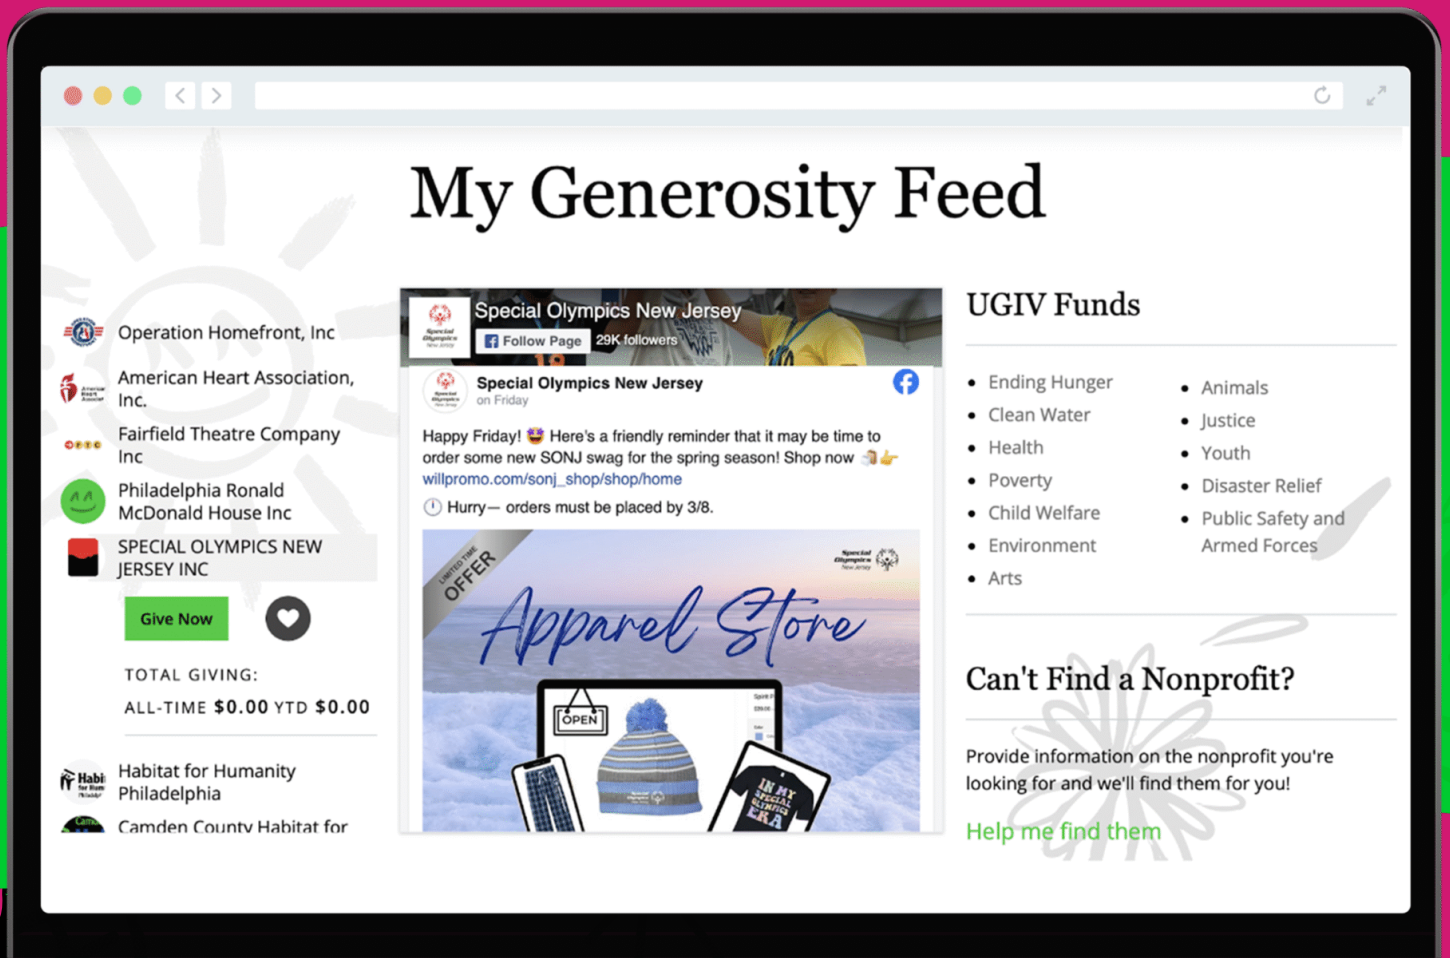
My Generosity Feed

Operation Homefront, Inc

American Heart Association, Inc.

Fairfield Theatre Company Inc

Philadelphia Ronald McDonald House Inc

SPECIAL OLYMPICS NEW JERSEY INC

Give Now

TOTAL GIVING:
ALL-TIME $0.00 YTD $0.00

Habitat for Humanity Philadelphia

Camden County Habitat for

Special Olympics New Jersey
Follow Page 29K followers

Special Olympics New Jersey
on Friday

Happy Friday! 🤩 Here's a friendly reminder that it may be time to order some new SONJ swag for the spring season! Shop now 🛍️👉 willpromo.com/sonj_shop/shop/home
🕛 Hurry— orders must be placed by 3/8.

LIMITED TIME OFFER

Special Olympics New Jersey

Apparel Store

OPEN

IN MY SPECIAL OLYMPICS ERA

UGIV Funds

• Ending Hunger
• Clean Water
• Health
• Poverty
• Child Welfare
• Environment
• Arts
• Animals
• Justice
• Youth
• Disaster Relief
• Public Safety and Armed Forces

Can't Find a Nonprofit?

Provide information on the nonprofit you're looking for and we'll find them for you!

Help me find them